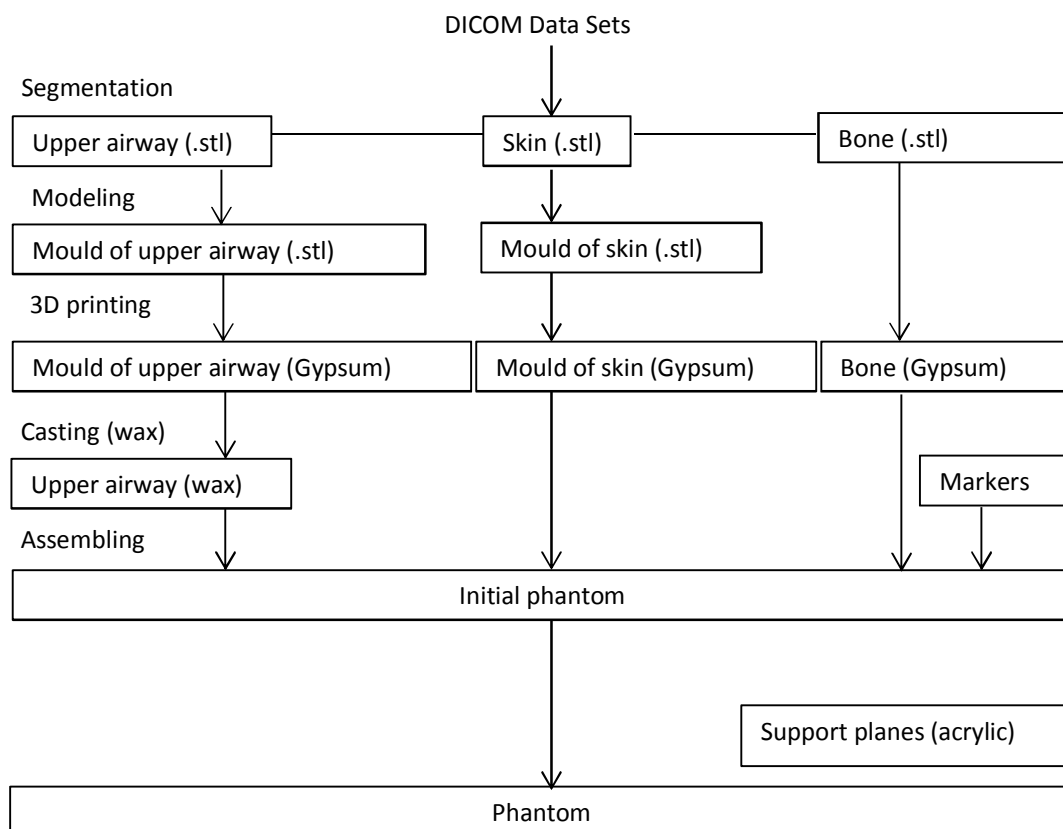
DICOM Data Sets

Segmentation

Upper airway (.stl)

Skin (.stl)

Bone (.stl)

Modeling

Mould of upper airway (.stl)

Mould of skin (.stl)

3D printing

Mould of upper airway (Gypsum)

Mould of skin (Gypsum)

Bone (Gypsum)

Casting (wax)

Upper airway (wax)

Markers

Assembling

Initial phantom

Support planes (acrylic)

Phantom